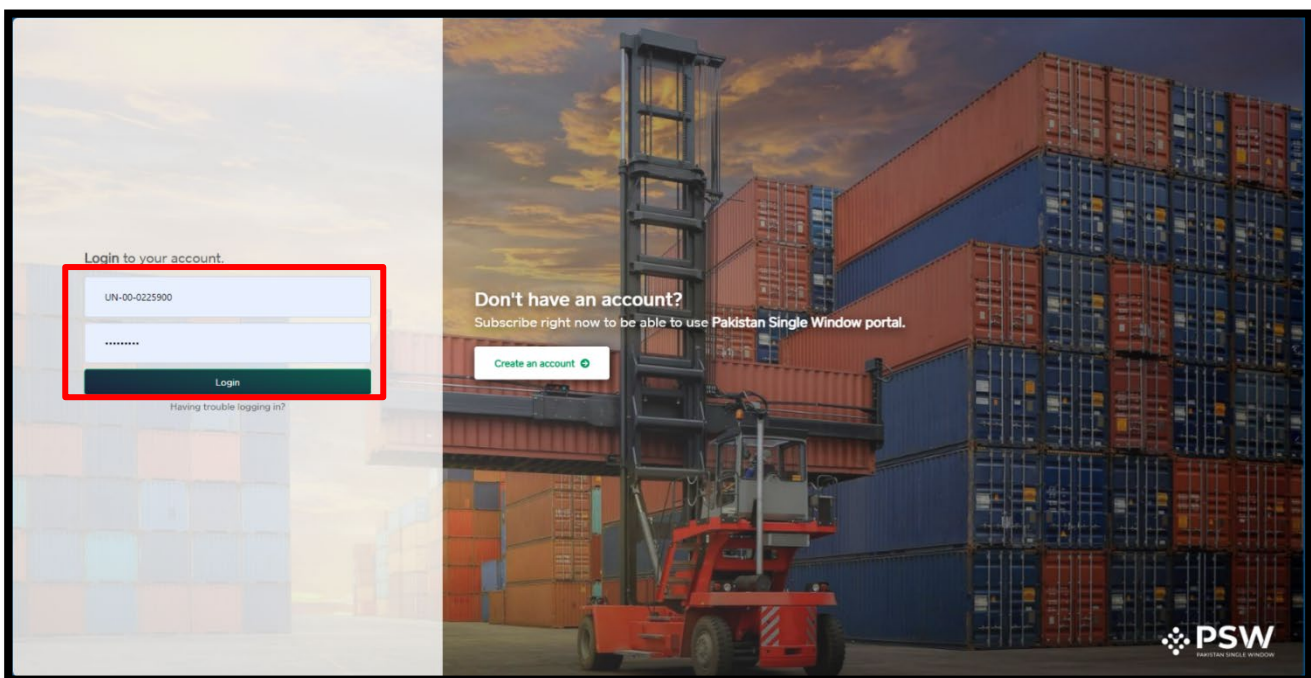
Login to your account.

UN-00-0225900

.........

Login

Having trouble logging in?

Don't have an account?

Subscribe right now to be able to use Pakistan Single Window portal.

Create an account

PSW
PAKISTAN SINGLE WINDOW